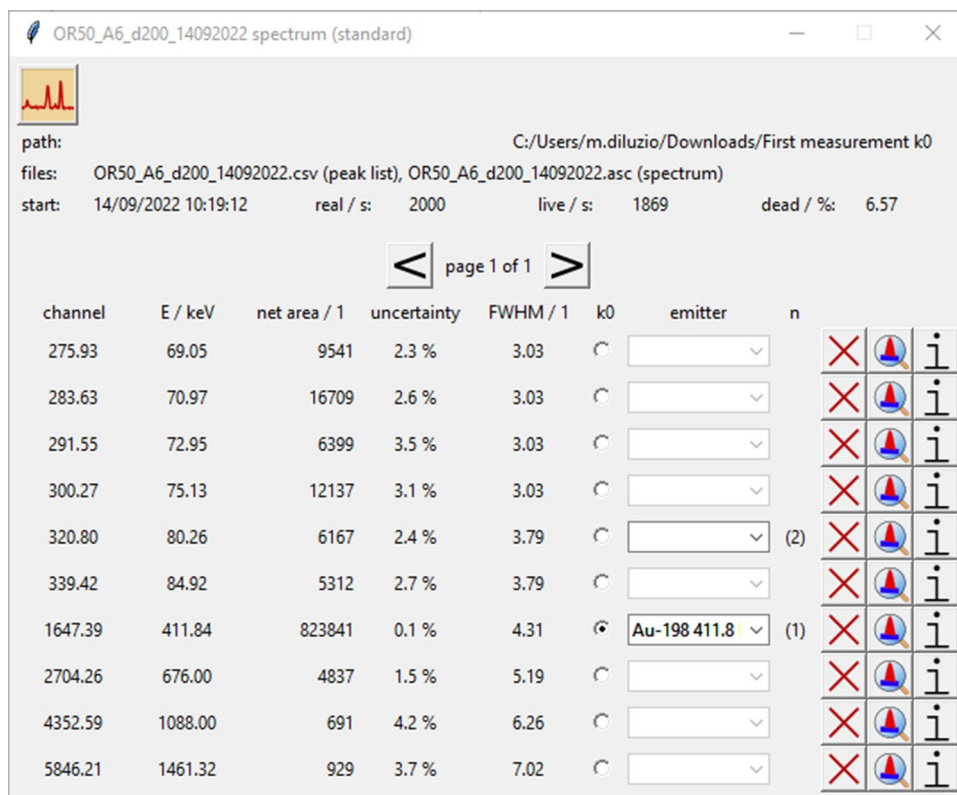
OR50_A6_d200_14092022 spectrum (standard)

path: C:/Users/m.diluzio/Downloads/First measurement k0
files: OR50_A6_d200_14092022.csv (peak list), OR50_A6_d200_14092022.asc (spectrum)
start: 14/09/2022 10:19:12 real / s: 2000 live / s: 1869 dead / %: 6.57

< page 1 of 1 >

| channel | E / keV | net area / 1 | uncertainty | FWHM / 1 | k0 | emitter | n |
|---|---|---|---|---|---|---|---|
| 275.93 | 69.05 | 9541 | 2.3 % | 3.03 | | | |
| 283.63 | 70.97 | 16709 | 2.6 % | 3.03 | | | |
| 291.55 | 72.95 | 6399 | 3.5 % | 3.03 | | | |
| 300.27 | 75.13 | 12137 | 3.1 % | 3.03 | | | |
| 320.80 | 80.26 | 6167 | 2.4 % | 3.79 | | | (2) |
| 339.42 | 84.92 | 5312 | 2.7 % | 3.79 | | | |
| 1647.39 | 411.84 | 823841 | 0.1 % | 4.31 | | Au-198 411.8 | (1) |
| 2704.26 | 676.00 | 4837 | 1.5 % | 5.19 | | | |
| 4352.59 | 1088.00 | 691 | 4.2 % | 6.26 | | | |
| 5846.21 | 1461.32 | 929 | 3.7 % | 7.02 | | | |